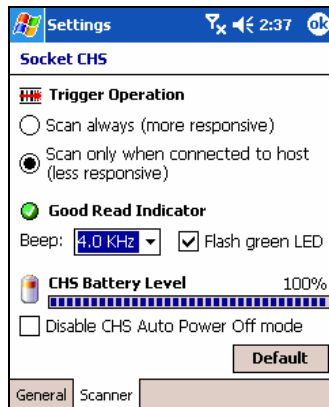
Settings 2:37 ok

Socket CHS

Trigger Operation

Scan always (more responsive)

Scan only when connected to host (less responsive)

Good Read Indicator

Beep: 4.0 KHz

Flash green LED

CHS Battery Level 100%

Disable CHS Auto Power Off mode

Default

General Scanner